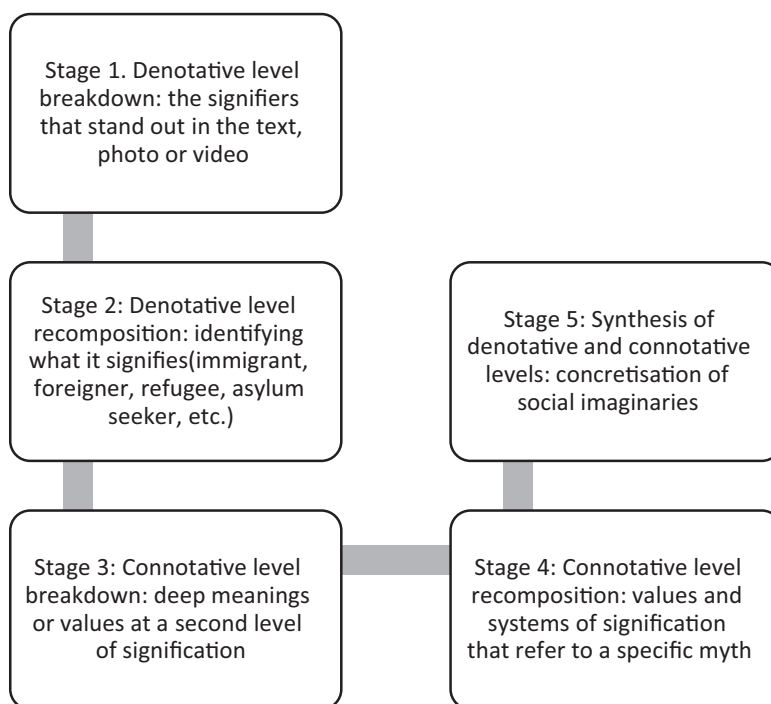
Stage 1. Denotative level breakdown: the signifiers that stand out in the text, photo or video

Stage 2: Denotative level recomposition: identifying what it signifies(immigrant, foreigner, refugee, asylum seeker, etc.)

Stage 3: Connotative level breakdown: deep meanings or values at a second level of signification

Stage 4: Connotative level recomposition: values and systems of signification that refer to a specific myth

Stage 5: Synthesis of denotative and connotative levels: concretisation of social imaginaries